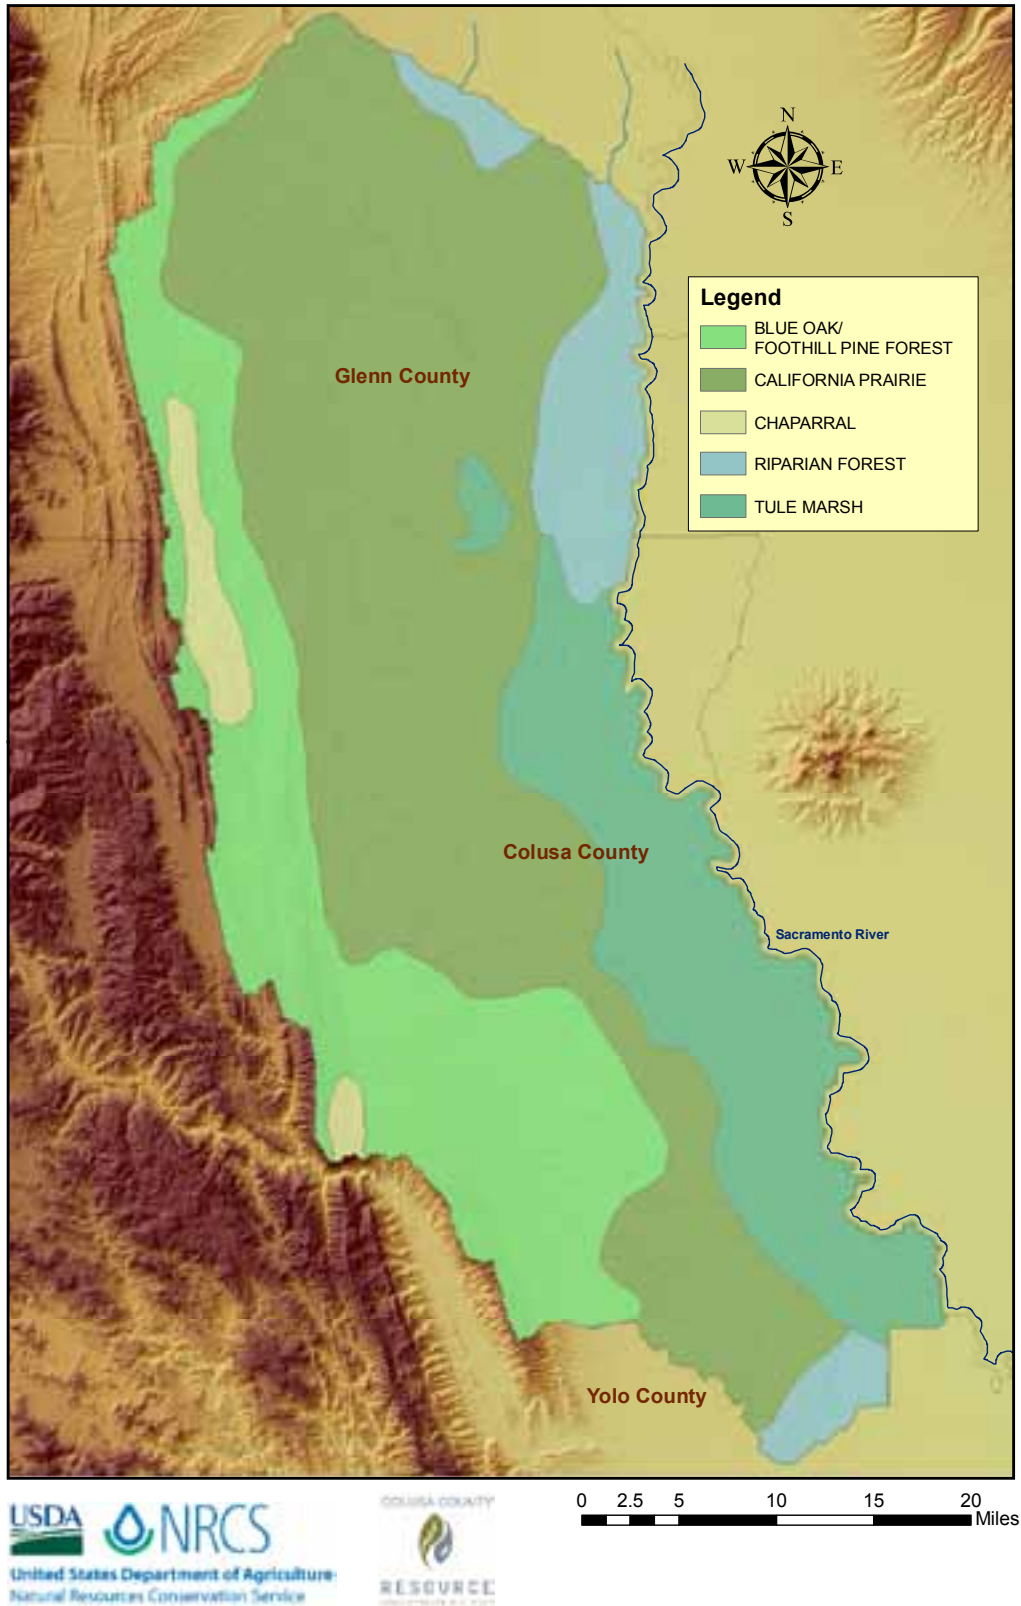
N
W
E
S

Legend
BLUE OAK/ FOOTHILL PINE FOREST
CALIFORNIA PRAIRIE
CHAPARRAL
RIPARIAN FOREST
TULE MARSH

Glenn County

Colusa County

Sacramento River

Yolo County

USDA NRCS
United States Department of Agriculture
Natural Resources Conservation Service

COLUSA COUNTY
RESOURCE
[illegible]

0 2.5 5 10 15 20
Miles